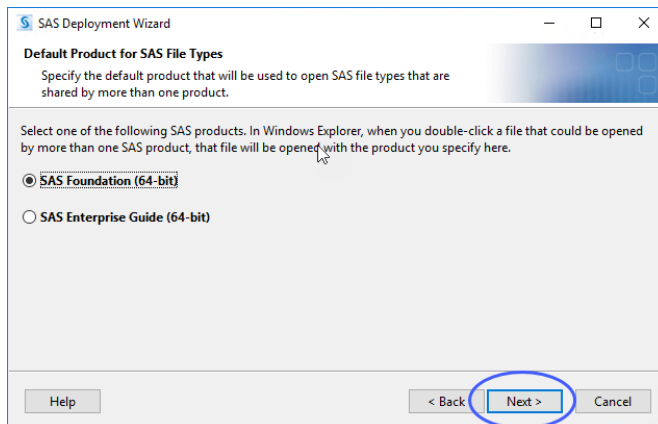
SAS Deployment Wizard

Default Product for SAS File Types

Specify the default product that will be used to open SAS file types that are shared by more than one product.

Select one of the following SAS products. In Windows Explorer, when you double-click a file that could be opened by more than one SAS product, that file will be opened with the product you specify here.

SAS Foundation (64-bit)

SAS Enterprise Guide (64-bit)

Help

< Back

Next >

Cancel